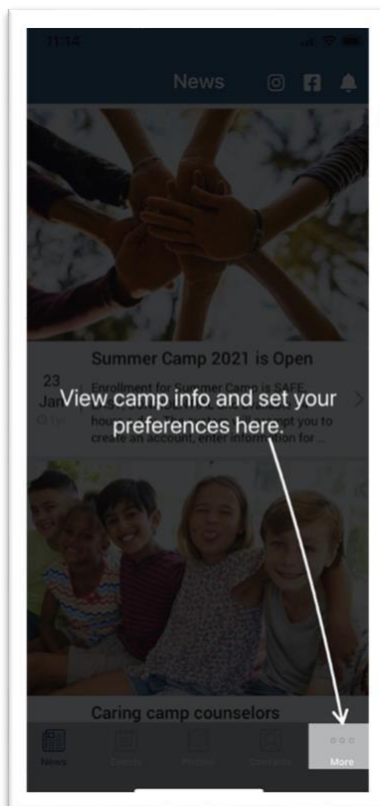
11:14

News

Summer Camp 2021 is Open

23
Jan

Enrollment for Summer Camp is SAFE. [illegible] house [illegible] The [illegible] will prompt you to create an account, enter information for ...

View camp info and set your preferences here

Caring camp counselors

News
Events
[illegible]
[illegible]
More